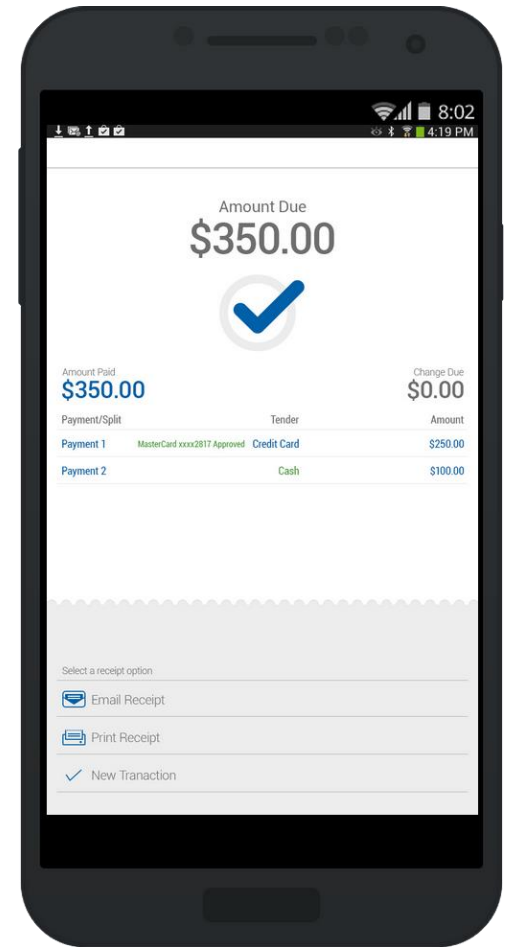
8:02
4:19 PM

Amount Due
$350.00

Amount Paid
$350.00

Change Due
$0.00

| Payment/Split | | Tender | Amount |
|---|---|---|---|
| Payment 1 | MasterCard xxxx2817 Approved | Credit Card | $250.00 |
| Payment 2 | | Cash | $100.00 |

Select a receipt option

Email Receipt

Print Receipt

New Tranaction